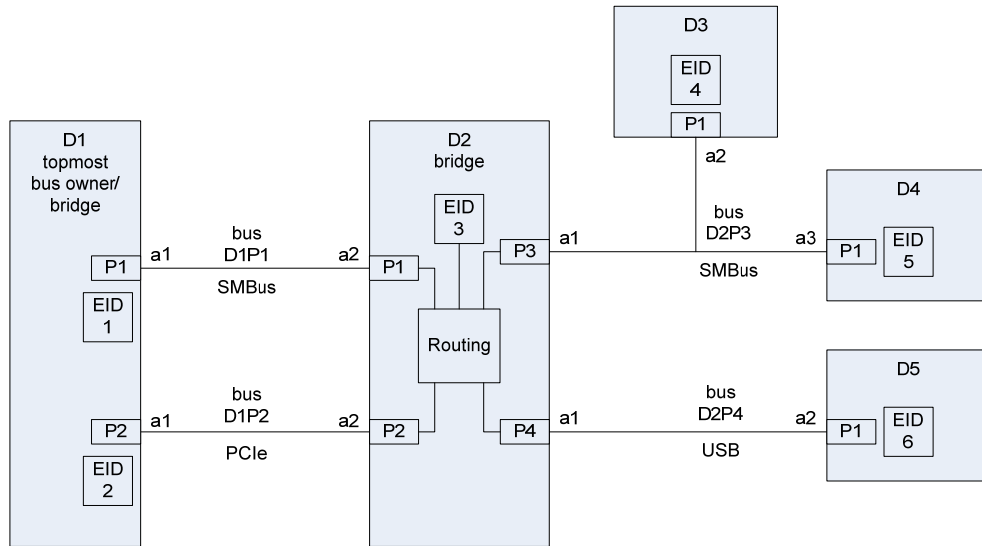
D3
EID 4
P1
a2

D1
topmost
bus owner/
bridge

P1
EID 1
P2
EID 2

a1
bus
D1P1
a2
SMBus

a1
bus
D1P2
a2
PCIe

D2
bridge
EID 3
P1
P3
Routing
P2
P4

a1
bus
D2P3
a3
SMBus

D4
P1
EID 5

a1
bus
D2P4
a2
USB

D5
P1
EID 6